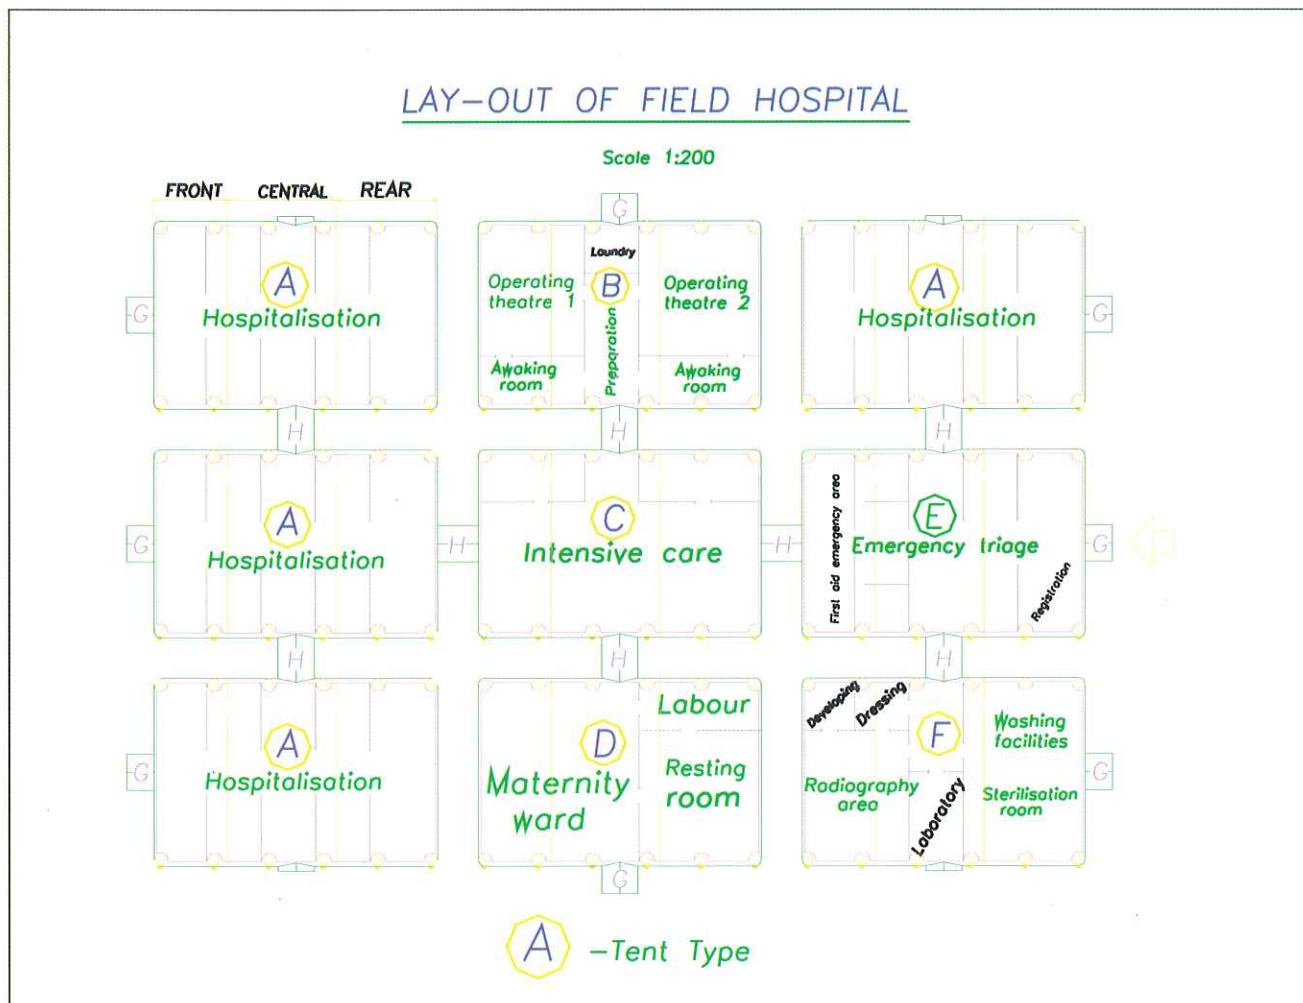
LAY–OUT OF FIELD HOSPITAL

Scale 1:200

FRONT CENTRAL REAR

G

A
Hospitalisation

G

Laundry

Operating theatre 1

B

Operating theatre 2

Preparation

Awaking room

Awaking room

A
Hospitalisation

G

H

H

H

G

A
Hospitalisation

H

C
Intensive care

H

First aid emergency area

E
Emergency triage

Registration

G

H

H

H

G

A
Hospitalisation

D
Maternity ward

Labour

Resting room

G

Developing

Dressing

F

Washing facilities

Radiography area

Laboratory

Sterilisation room

G

A –Tent Type